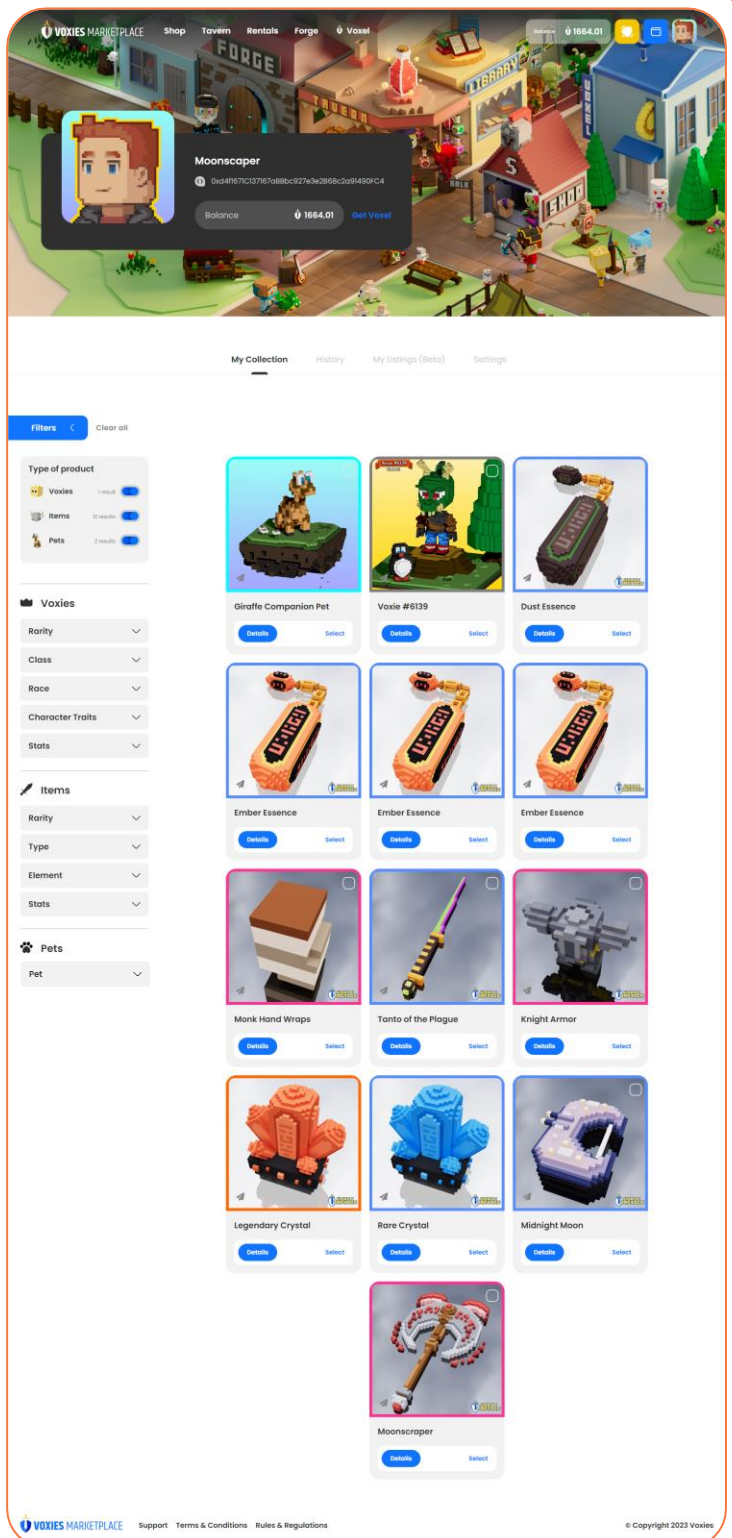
VOXIES MARKETPLACE Shop Tavern Rentals Forge Voxel

Balance 1664.01

FORGE

TAVERN

LIBRARY

SHOP

Moonscaper

0xd4f1671C137167a88bc927e3e2B68c2a91490FC4

Balance 1664.01 Get Voxel

My Collection History My Listings (Beta) Settings

Filters Clear all

Type of product

Voxies 1 result

Items 10 results

Pets 2 results

Voxies

Rarity

Class

Race

Character Traits

Stats

Items

Rarity

Type

Element

Stats

Pets

Pet

Giraffe Companion Pet
Details Select

Voxie #6139
Details Select

Dust Essence
Details Select

Ember Essence
Details Select

Ember Essence
Details Select

Ember Essence
Details Select

Monk Hand Wraps
Details Select

Tanto of the Plague
Details Select

Knight Armor
Details Select

Legendary Crystal
Details Select

Rare Crystal
Details Select

Midnight Moon
Details Select

Moonscraper
Details Select

VOXIES MARKETPLACE Support Terms & Conditions Rules & Regulations

© Copyright 2023 Voxies